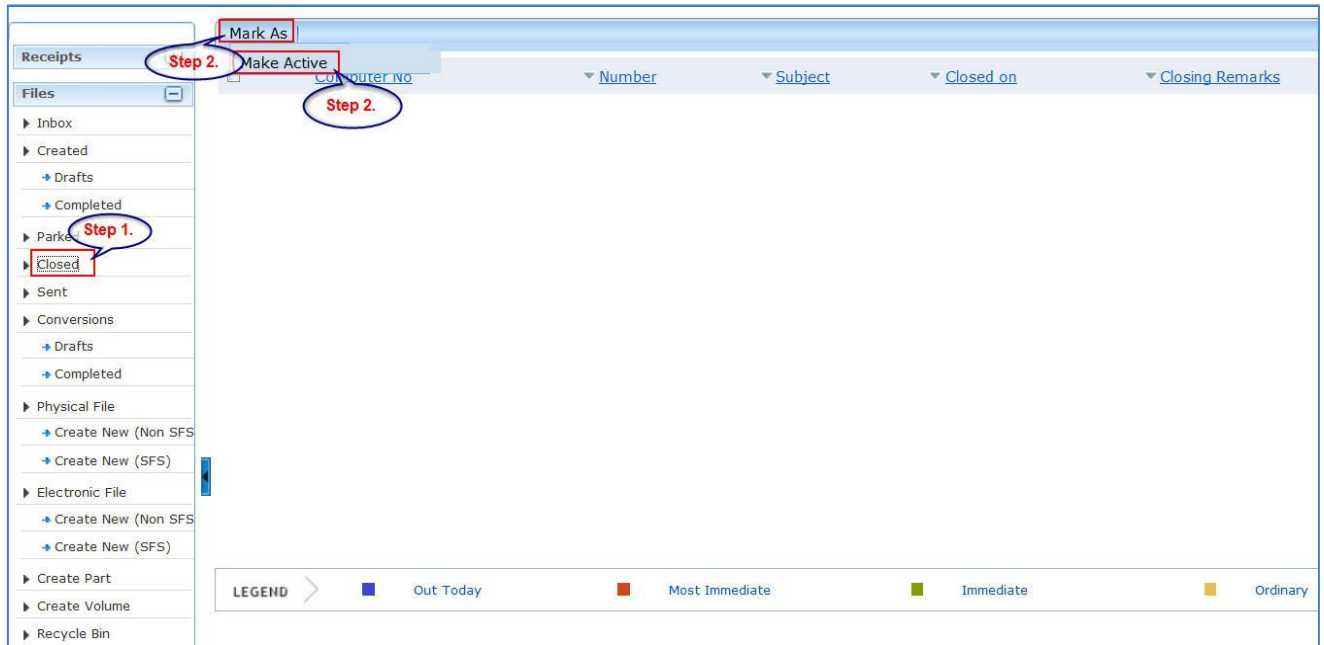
Receipts

Files

Inbox

Created

Drafts

Completed

Parked

Step 1.

Closed

Sent

Conversions

Drafts

Completed

Physical File

Create New (Non SFS

Create New (SFS)

Electronic File

Create New (Non SFS

Create New (SFS)

Create Part

Create Volume

Recycle Bin

Mark As

Step 2.

Make Active

Computer No

Step 2.

Number

Subject

Closed on

Closing Remarks

LEGEND

Out Today

Most Immediate

Immediate

Ordinary